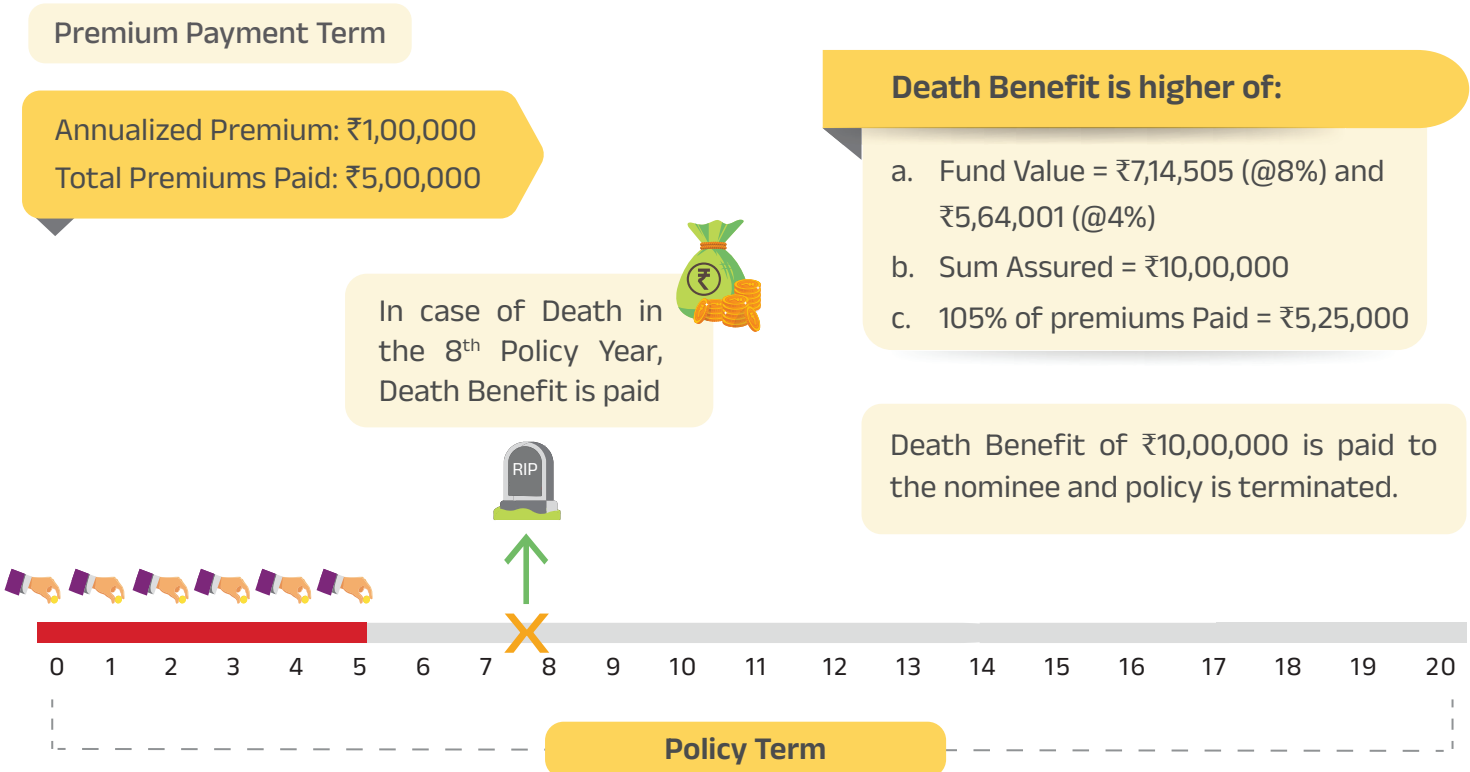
Premium Payment Term

Annualized Premium: ₹1,00,000
Total Premiums Paid: ₹5,00,000

Death Benefit is higher of:

a. Fund Value = ₹7,14,505 (@8%) and ₹5,64,001 (@4%)
b. Sum Assured = ₹10,00,000
c. 105% of premiums Paid = ₹5,25,000

In case of Death in the 8$^{th}$ Policy Year, Death Benefit is paid

RIP

Death Benefit of ₹10,00,000 is paid to the nominee and policy is terminated.

0 1 2 3 4 5 6 7 8 9 10 11 12 13 14 15 16 17 18 19 20

Policy Term